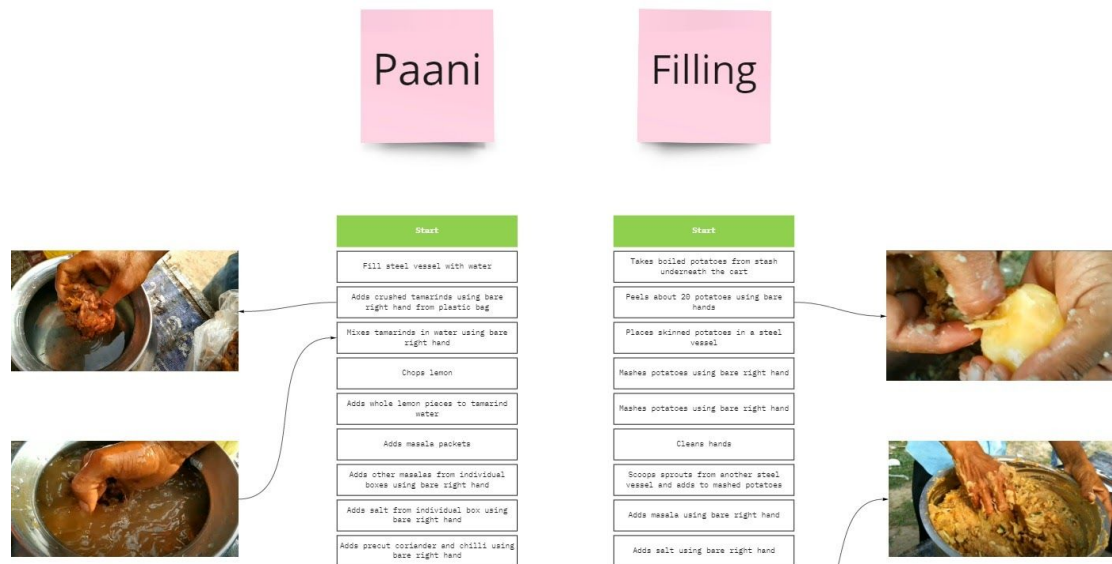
Paani

Start

Fill steel vessel with water

Adds crushed tamarinds using bare right hand from plastic bag

Mixes tamarinds in water using bare right hand

Chops lemon

Adds whole lemon pieces to tamarind water

Adds masala packets

Adds other masalas from individual boxes using bare right hand

Adds salt from individual box using bare right hand

Adds precut coriander and chilli using bare right hand

Filling

Start

Takes boiled potatoes from stash underneath the cart

Peels about 20 potatoes using bare hands

Places skinned potatoes in a steel vessel

Mashes potatoes using bare right hand

Mashes potatoes using bare right hand

Cleans hands

Scoops sprouts from another steel vessel and adds to mashed potatoes

Adds masala using bare right hand

Adds salt using bare right hand